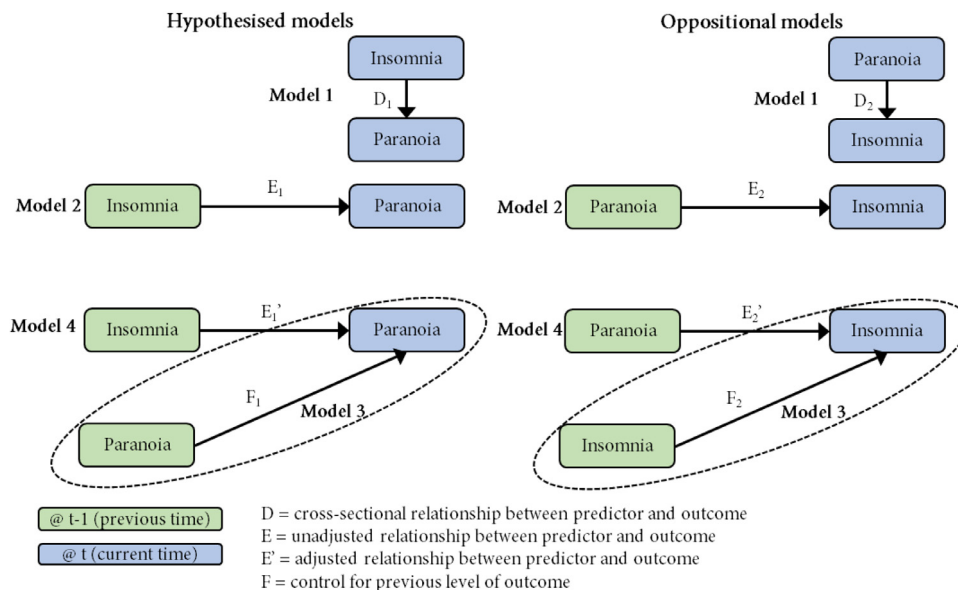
Hypothesised models

Insomnia

Model 1

$D_1$

Paranoia

Model 2

Insomnia

$E_1$

Paranoia

Model 4

Insomnia

$E_1$'

Paranoia

$F_1$

Model 3

Paranoia

Oppositional models

Paranoia

Model 1

$D_2$

Insomnia

Model 2

Paranoia

$E_2$

Insomnia

Model 4

Paranoia

$E_2$'

Insomnia

$F_2$

Model 3

Insomnia

@ t-1 (previous time)

@ t (current time)

D = cross-sectional relationship between predictor and outcome
E = unadjusted relationship between predictor and outcome
E' = adjusted relationship between predictor and outcome
F = control for previous level of outcome